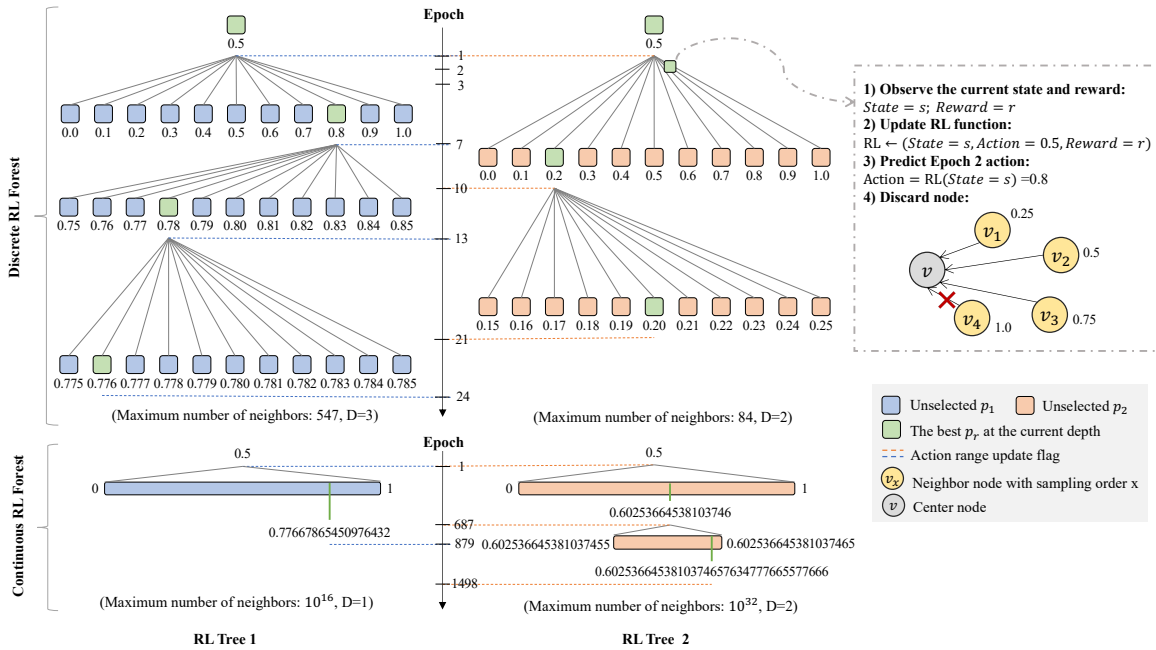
Discrete RL Forest

Epoch

0.5

1
2
3

0.0 0.1 0.2 0.3 0.4 0.5 0.6 0.7 0.8 0.9 1.0

7

0.75 0.76 0.77 0.78 0.79 0.80 0.81 0.82 0.83 0.84 0.85

10

13

0.775 0.776 0.777 0.778 0.779 0.780 0.781 0.782 0.783 0.784 0.785

21

24

(Maximum number of neighbors: 547, D=3)

0.5

0.0 0.1 0.2 0.3 0.4 0.5 0.6 0.7 0.8 0.9 1.0

0.15 0.16 0.17 0.18 0.19 0.20 0.21 0.22 0.23 0.24 0.25

(Maximum number of neighbors: 84, D=2)

1) Observe the current state and reward:
$State = s$; $Reward = r$
2) Update RL function:
RL ← $(State = s, Action = 0.5, Reward = r)$
3) Predict Epoch 2 action:
Action = RL($State = s$) =0.8
4) Discard node:

$v_1$ 0.25
$v_2$ 0.5
$v$
$v_4$ 1.0
$v_3$ 0.75

Continuous RL Forest

Epoch

0.5
0 1
1
0.77667865450976432
687
879
1498

0.5
0 1
0.60253664538103746
0.602536645381037455 0.602536645381037465
0.6025366453810374657634777665577666

(Maximum number of neighbors: $10^{16}$, D=1)

(Maximum number of neighbors: $10^{32}$, D=2)

RL Tree 1

RL Tree 2

Unselected $p_1$ Unselected $p_2$
The best $p_r$ at the current depth
Action range update flag
$v_x$ Neighbor node with sampling order x
$v$ Center node